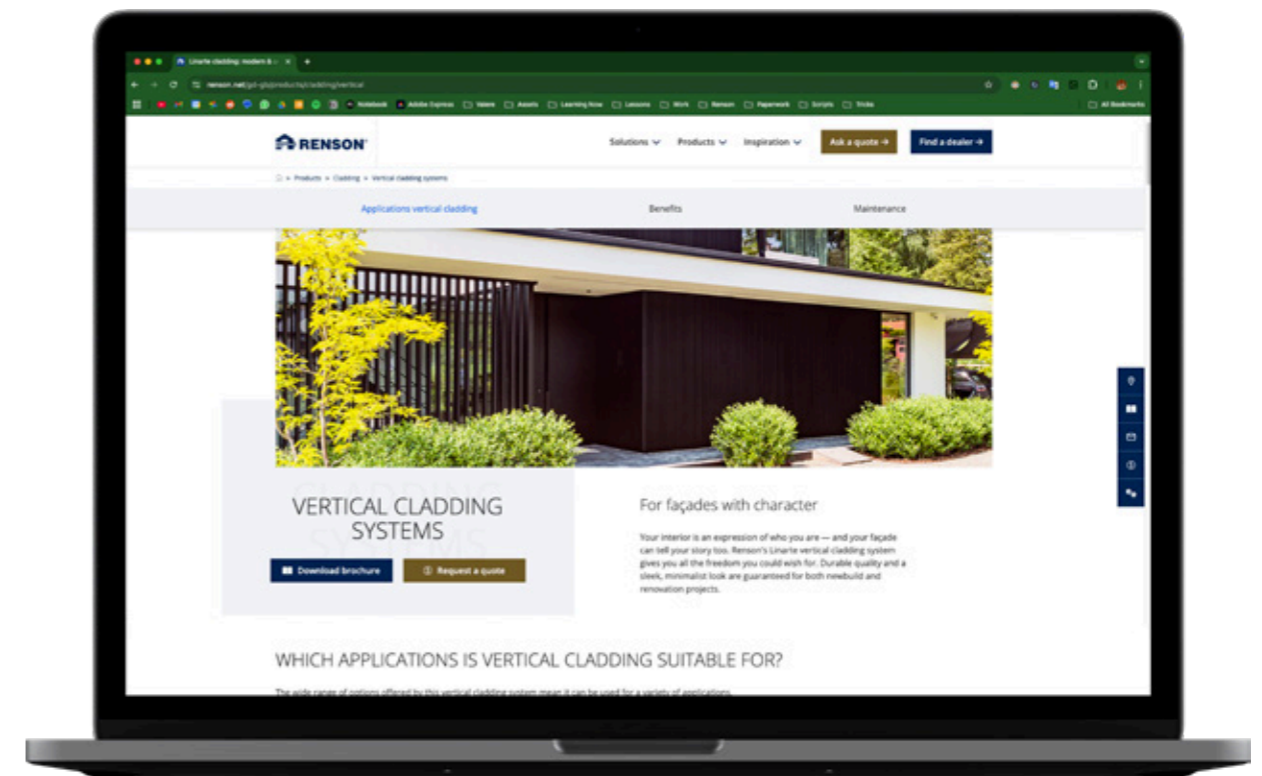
Linarte cladding: modern & c ×

renson.net/gd-gb/products/cladding/vertical

Notebook Adobe Express Valere Assets Learning Now Lessons Work Renson Paperwork Scripts Tricks All Bookmarks

RENSON

Solutions Products Inspiration Ask a quote → Find a dealer →

> Products > Cladding > Vertical cladding systems

Applications vertical cladding Benefits Maintenance

VERTICAL CLADDING SYSTEMS

Download brochure Request a quote

For façades with character

Your interior is an expression of who you are — and your façade can tell your story too. Renson's Linarte vertical cladding system gives you all the freedom you could wish for. Durable quality and a sleek, minimalist look are guaranteed for both newbuild and renovation projects.

WHICH APPLICATIONS IS VERTICAL CLADDING SUITABLE FOR?

The wide range of options offered by this vertical cladding system mean it can be used for a variety of applications.